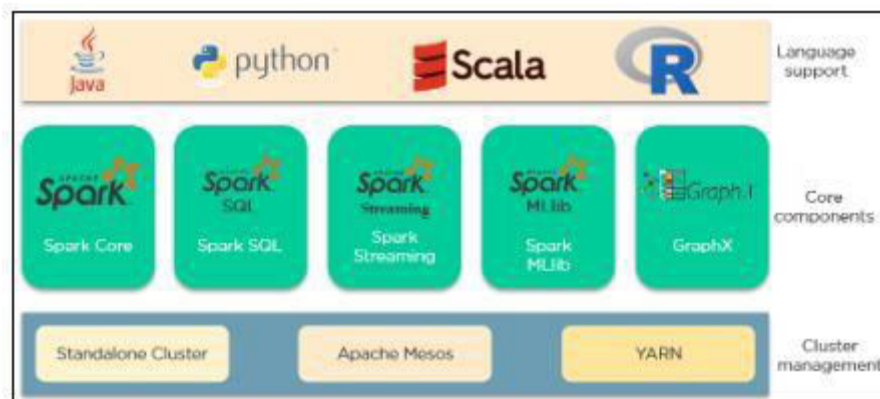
Java python Scala R

Language support

Spark
Spark Core

Spark SQL
Spark SQL

Spark Streaming
Spark Streaming

Spark MLlib
Spark MLlib

Graph.X
GraphX

Core components

Standalone Cluster

Apache Mesos

YARN

Cluster management